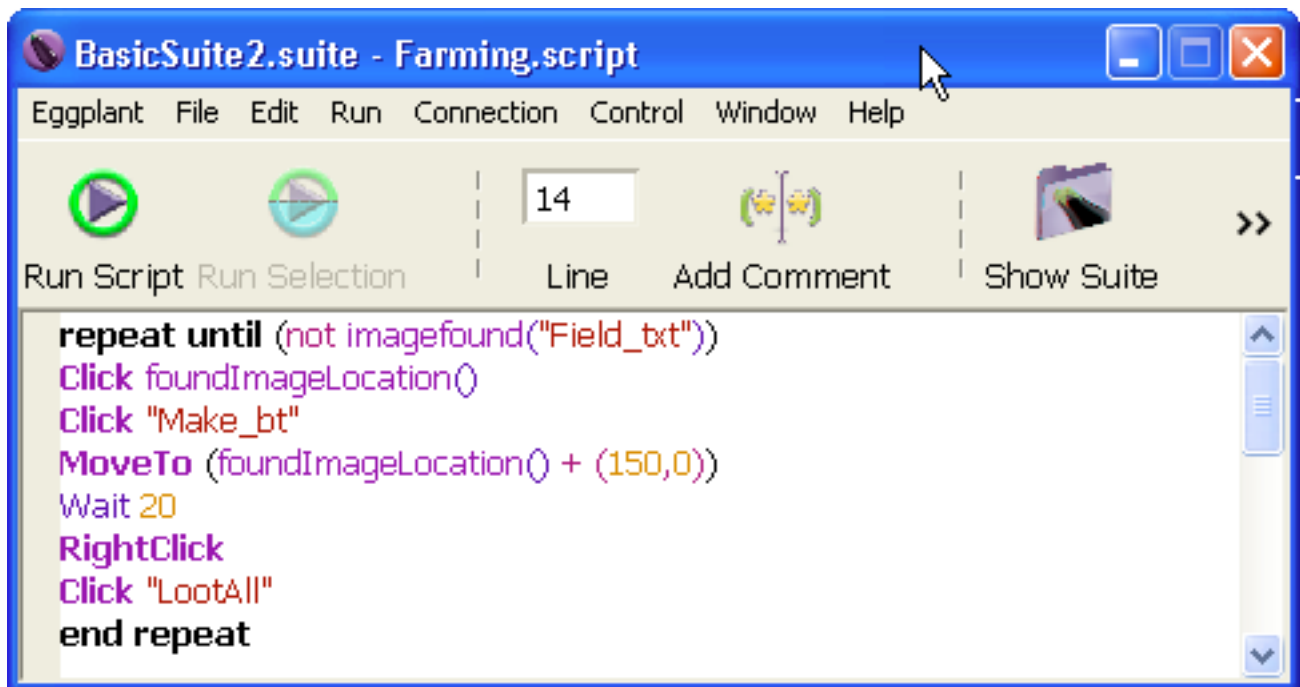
BasicSuite2.suite - Farming.script

Eggplant File Edit Run Connection Control Window Help

Run Script Run Selection 14 Line Add Comment Show Suite >>

repeat until (not imagefound("Field_txt"))
Click foundImageLocation()
Click "Make_bt"
MoveTo (foundImageLocation() + (150,0))
Wait 20
RightClick
Click "LootAll"
end repeat